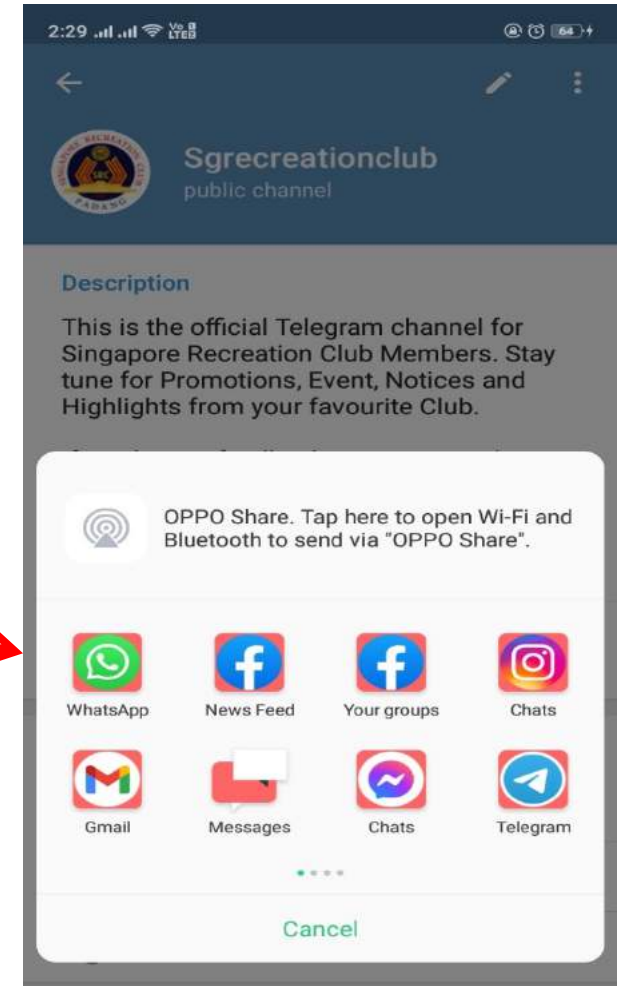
2:29 Vo LTE 64

SINGAPORE RECREATION CLUB PADANG SRC

Sgrecreationclub
public channel

Description

This is the official Telegram channel for Singapore Recreation Club Members. Stay tune for Promotions, Event, Notices and Highlights from your favourite Club.

OPPO Share. Tap here to open Wi-Fi and Bluetooth to send via "OPPO Share".

WhatsApp
News Feed
Your groups
Chats
Gmail
Messages
Chats
Telegram

Cancel